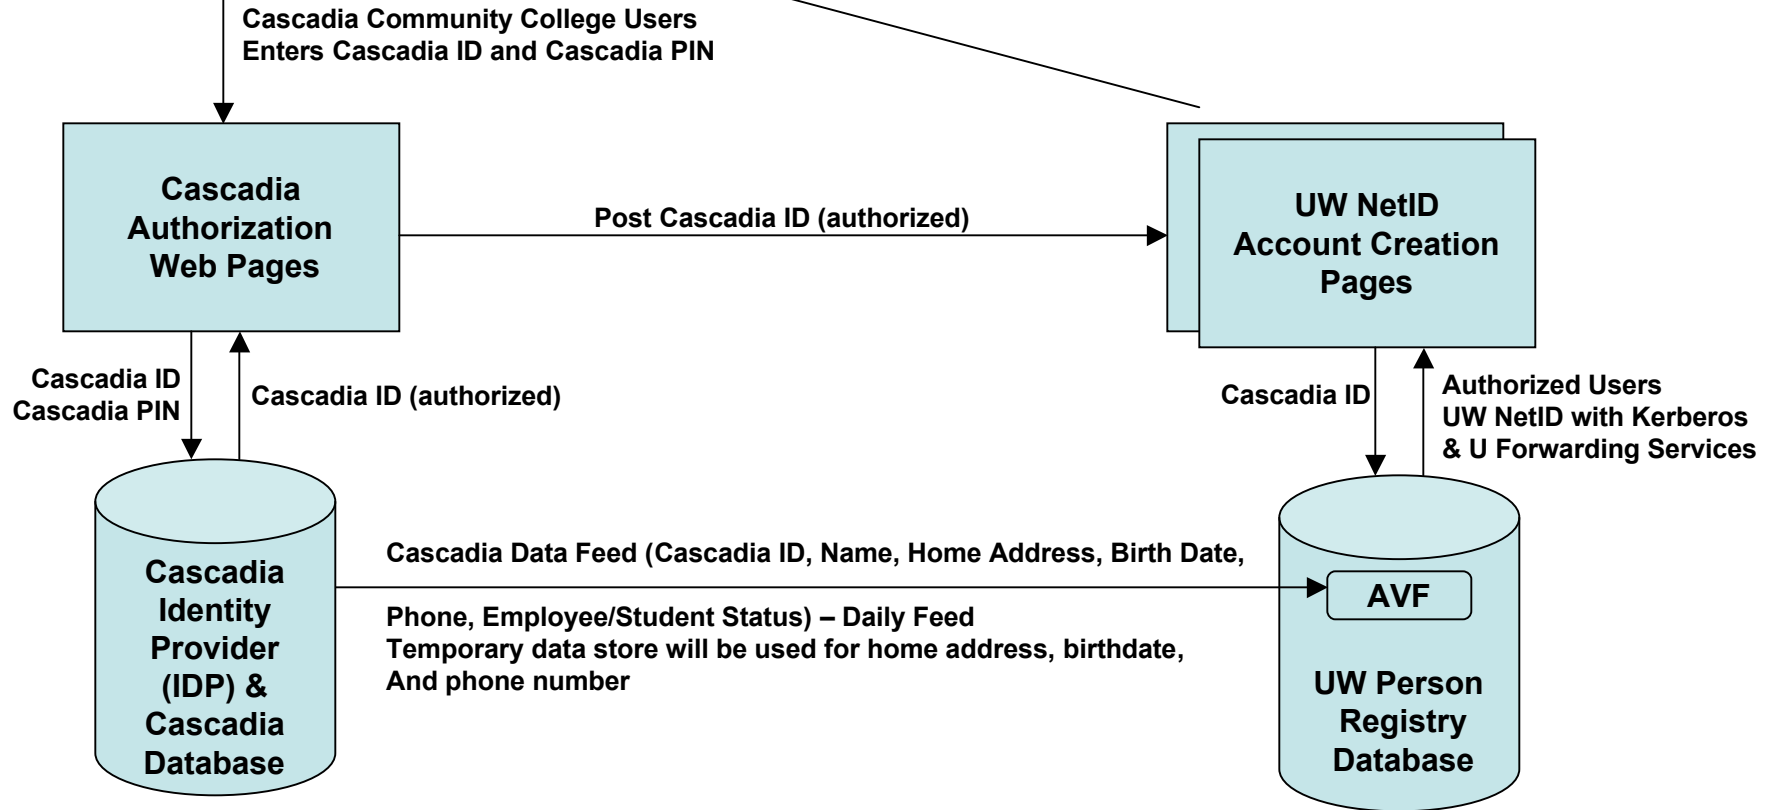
Cascadia Community College Users
Enters Cascadia ID and Cascadia PIN

Cascadia Authorization Web Pages

Post Cascadia ID (authorized)

UW NetID Account Creation Pages

Cascadia ID
Cascadia PIN

Cascadia ID (authorized)

Cascadia ID

Authorized Users
UW NetID with Kerberos
& U Forwarding Services

Cascadia Identity Provider (IDP) & Cascadia Database

Cascadia Data Feed (Cascadia ID, Name, Home Address, Birth Date,

Phone, Employee/Student Status) – Daily Feed
Temporary data store will be used for home address, birthdate,
And phone number

AVF

UW Person Registry Database